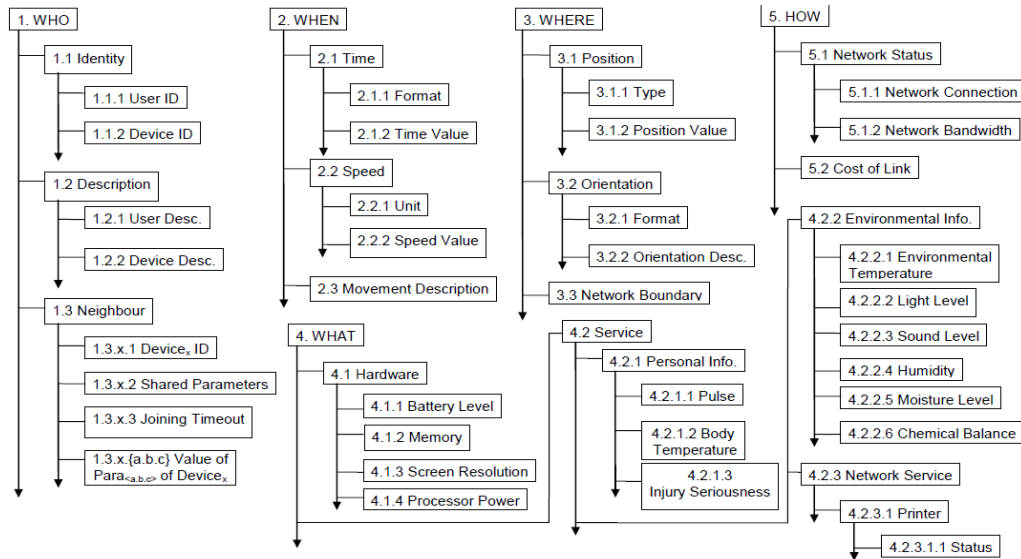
1. WHO

1.1 Identity

1.1.1 User ID

1.1.2 Device ID

1.2 Description

1.2.1 User Desc.

1.2.2 Device Desc.

1.3 Neighbour

1.3.x.1 Device$_x$ ID

1.3.x.2 Shared Parameters

1.3.x.3 Joining Timeout

1.3.x.{a.b.c} Value of Para$_{<a.b.c>}$ of Device$_x$

2. WHEN

2.1 Time

2.1.1 Format

2.1.2 Time Value

2.2 Speed

2.2.1 Unit

2.2.2 Speed Value

2.3 Movement Description

4. WHAT

4.1 Hardware

4.1.1 Battery Level

4.1.2 Memory

4.1.3 Screen Resolution

4.1.4 Processor Power

3. WHERE

3.1 Position

3.1.1 Type

3.1.2 Position Value

3.2 Orientation

3.2.1 Format

3.2.2 Orientation Desc.

3.3 Network Boundary

4.2 Service

4.2.1 Personal Info.

4.2.1.1 Pulse

4.2.1.2 Body Temperature

4.2.1.3 Injury Seriousness

5. HOW

5.1 Network Status

5.1.1 Network Connection

5.1.2 Network Bandwidth

5.2 Cost of Link

4.2.2 Environmental Info.

4.2.2.1 Environmental Temperature

4.2.2.2 Light Level

4.2.2.3 Sound Level

4.2.2.4 Humidity

4.2.2.5 Moisture Level

4.2.2.6 Chemical Balance

4.2.3 Network Service

4.2.3.1 Printer

4.2.3.1.1 Status